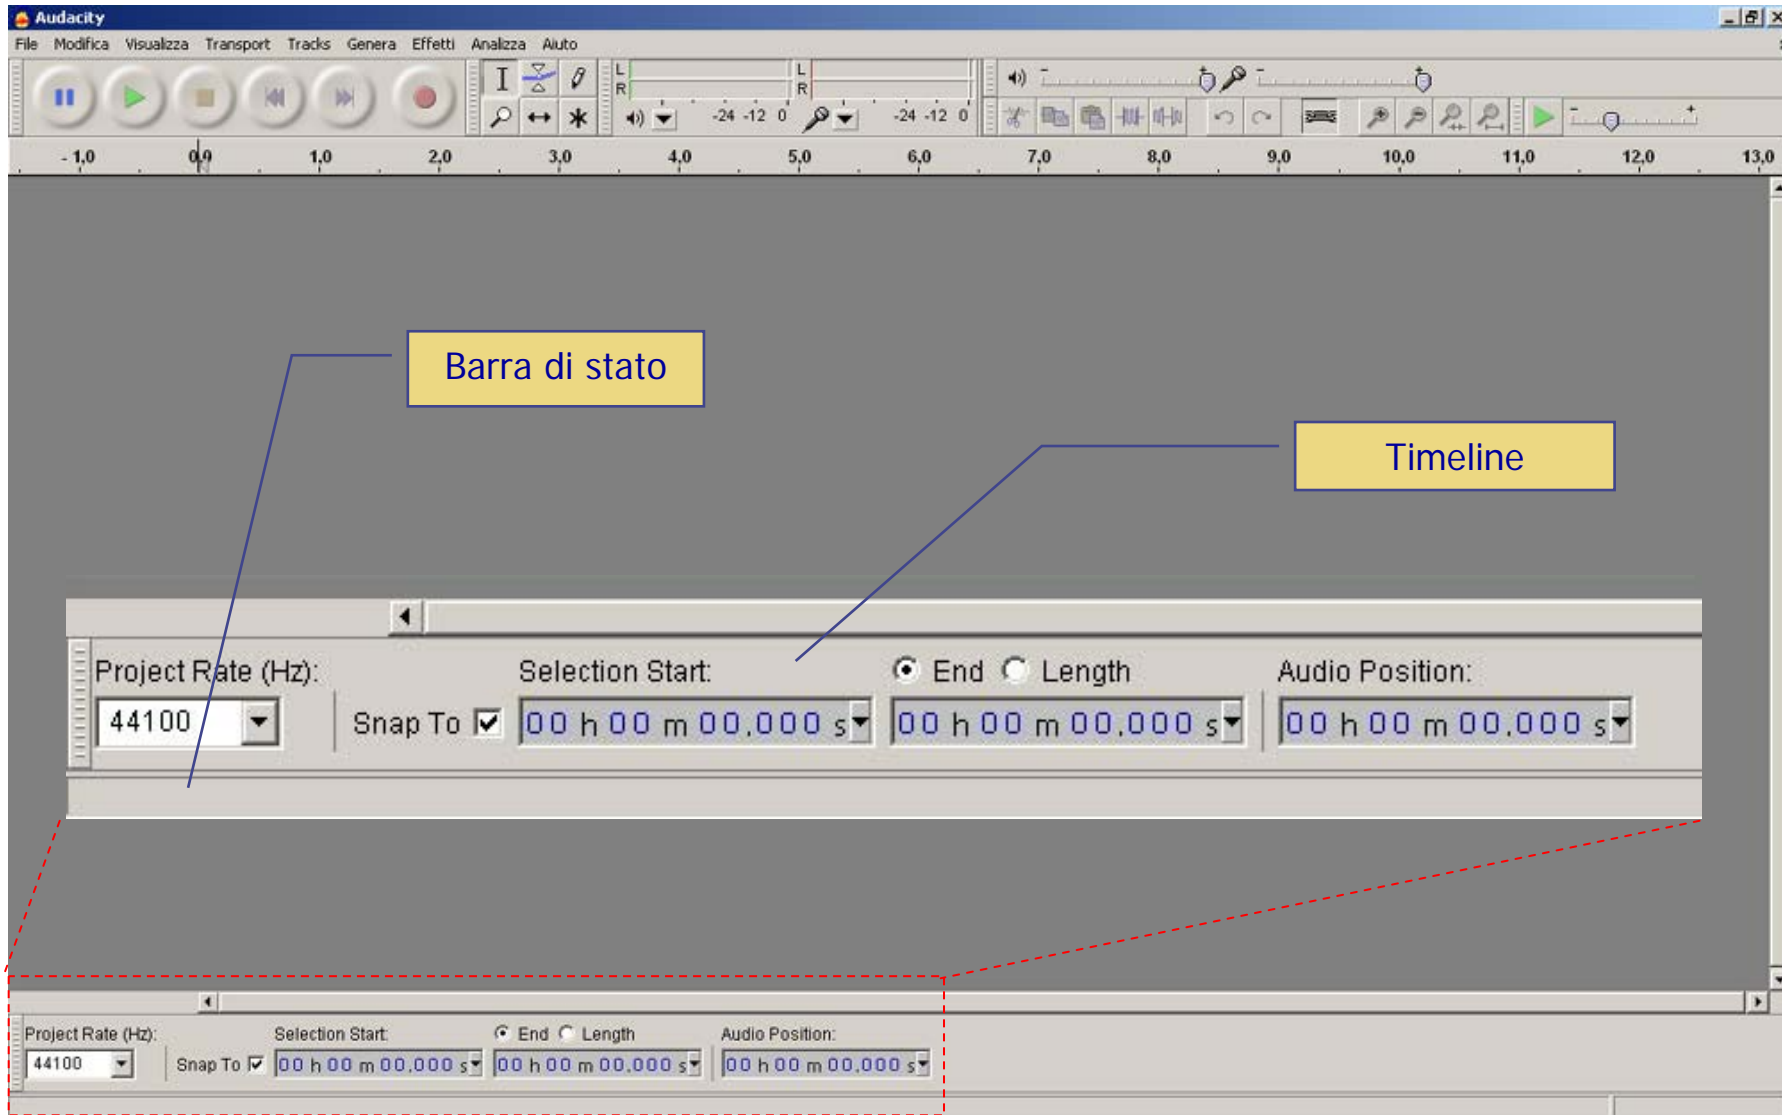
Audacity

File Modifica Visualizza Transport Tracks Genera Effetti Analizza Aiuto

L
R
-24 -12 0
L
R
-24 -12 0

- 1,0 0,0 1,0 2,0 3,0 4,0 5,0 6,0 7,0 8,0 9,0 10,0 11,0 12,0 13,0

Barra di stato

Timeline

Project Rate (Hz):
44100
Snap To
Selection Start:
00 h 00 m 00,000 s
End Length
00 h 00 m 00,000 s
Audio Position:
00 h 00 m 00,000 s

Project Rate (Hz):
44100
Snap To
Selection Start:
00 h 00 m 00,000 s
End Length
00 h 00 m 00,000 s
Audio Position:
00 h 00 m 00,000 s